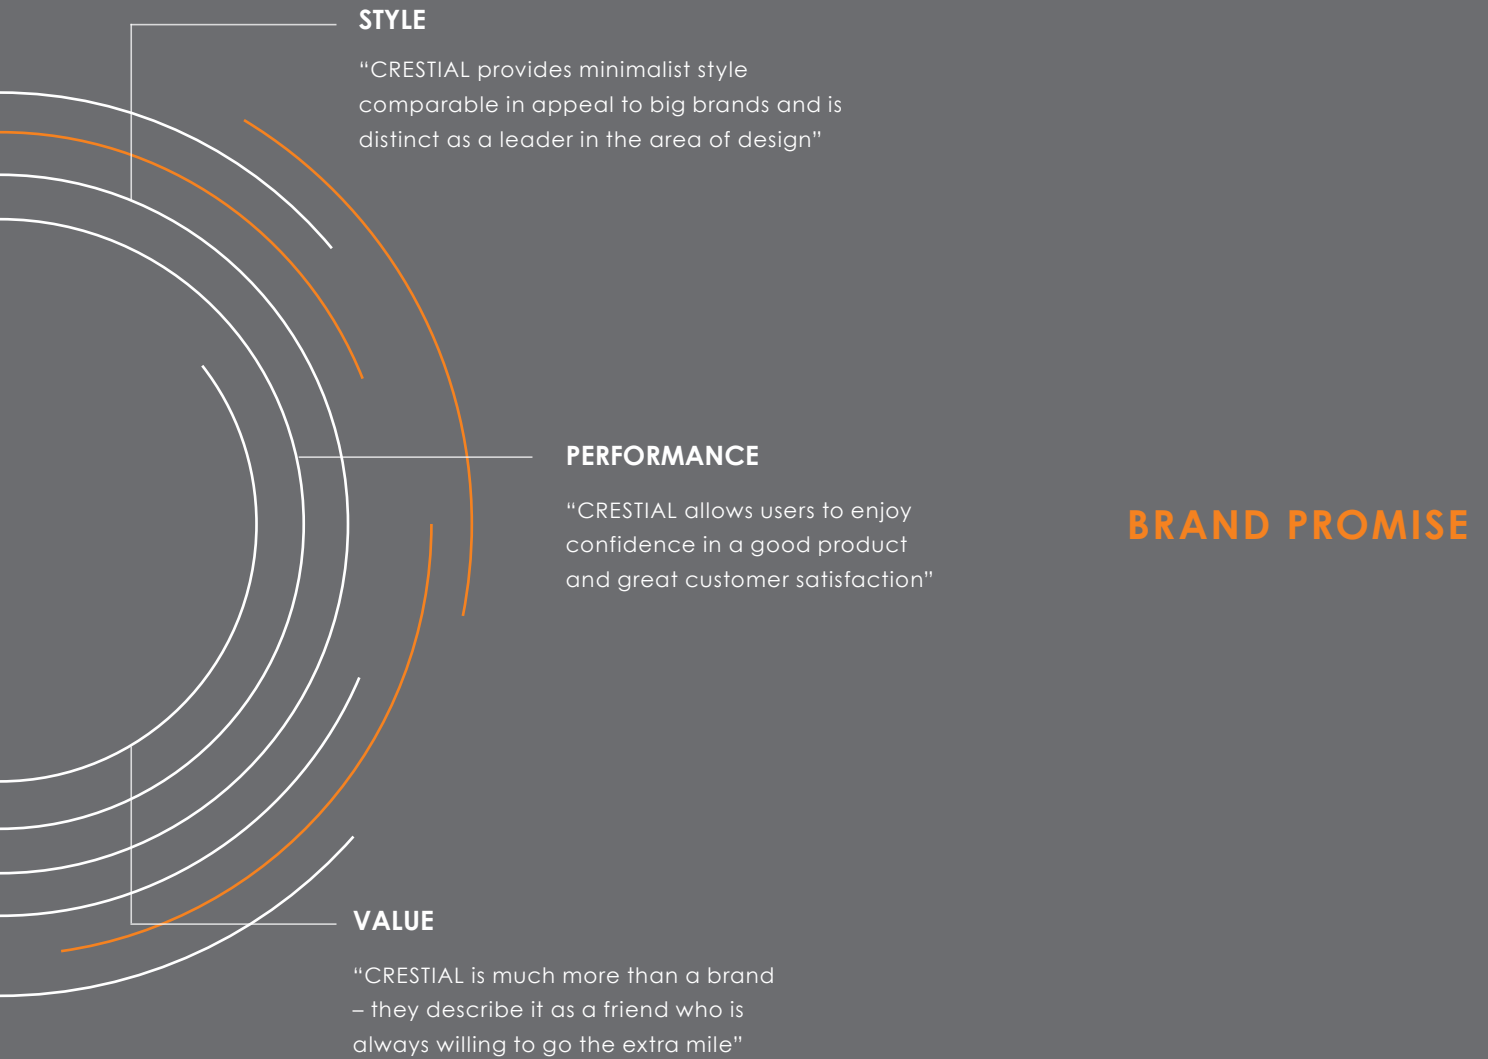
STYLE

“CRESTIAL provides minimalist style comparable in appeal to big brands and is distinct as a leader in the area of design”

PERFORMANCE

“CRESTIAL allows users to enjoy confidence in a good product and great customer satisfaction”

BRAND PROMISE

VALUE

“CRESTIAL is much more than a brand – they describe it as a friend who is always willing to go the extra mile”